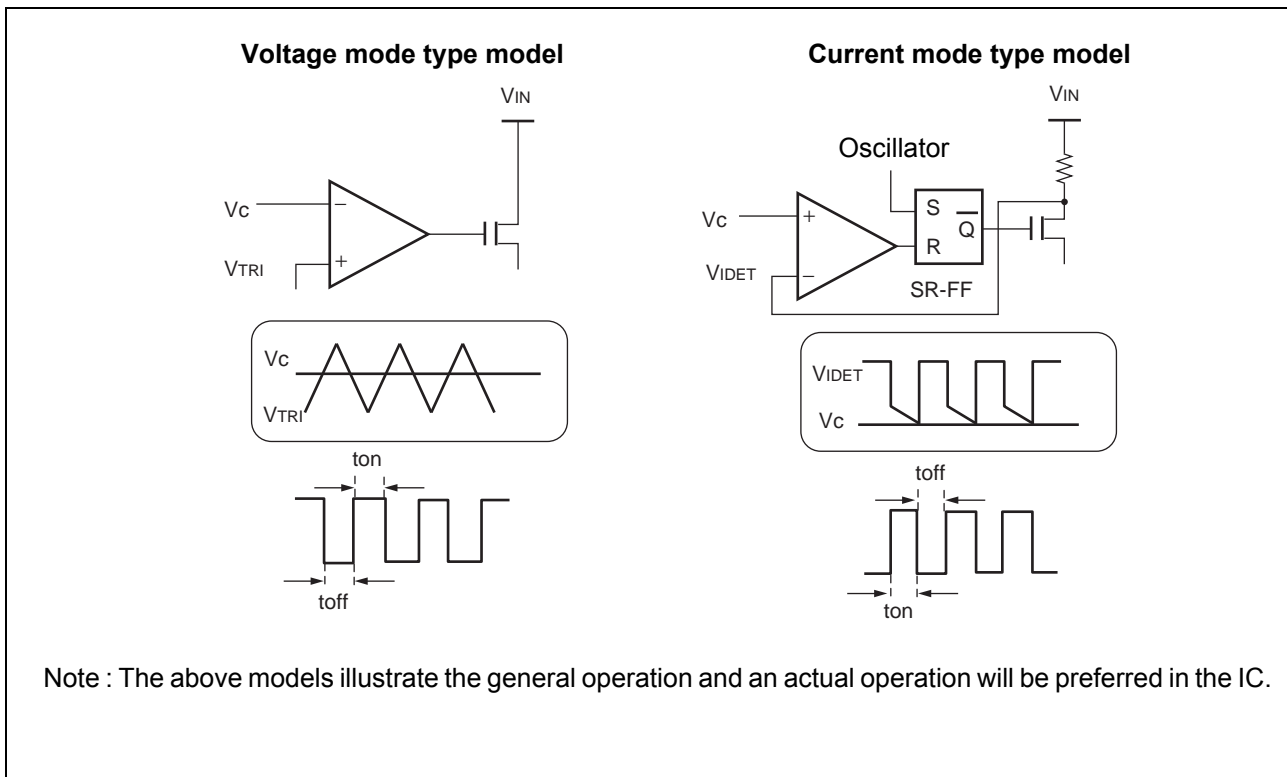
**Voltage mode type model**

VIN

Vc

−

VTRI

+

Vc

VTRI

ton

toff

**Current mode type model**

VIN

Oscillator

Vc

+

VIDET

−

S

R

$\overline{Q}$

SR-FF

VIDET

Vc

toff

ton

Note : The above models illustrate the general operation and an actual operation will be preferred in the IC.